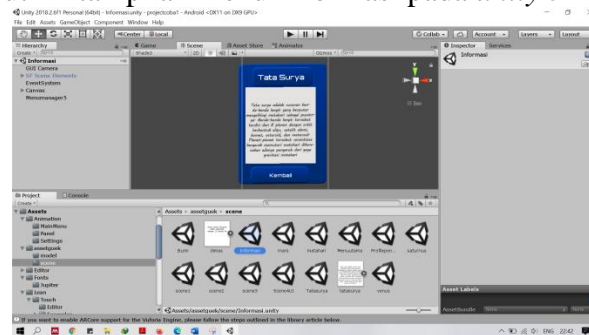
Unity 2018.2.6f1 Personal (64bit) - Informasi.unity - projectcoba1 - Android <DX11 on DX9 GPU>
File Edit Assets GameObject Component Window Help

Center Local
Collab Account Layers Layout

Hierarchy
Create
Informasi
GUI Camera
EventSystem
Canvas
Menumanager5

Game Scene Asset Store Animator
Shaded 2D
Gizmos

Tata Surya

Tata surya adalah susunan benda-benda langit yang beredar mengelilingi matahari sebagai pusat-nya. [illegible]

Kembali

Inspector Services
Informasi

Project Console
Create

Assets
Animation
MainMenu
Panel
Settings
assetguk
model
scene
Editor
Fonts
Jupiter
lean
Touch
Editor

Assets > assetguk > scene

Bumi
dimas
Informasi
mars
matahari
Menuutama
ProfilepenL
saturnus
scene1
scene2
scene3
Scene4D
Tatasurya
tatasurya
venus

Assets/assetguk/scene/Informasi.unity

Asset Labels
AssetBundle None None

If you want to enable ARCore support for the Vuforia Engine, please follow the steps outlined in the library article below.

ENG 22:42